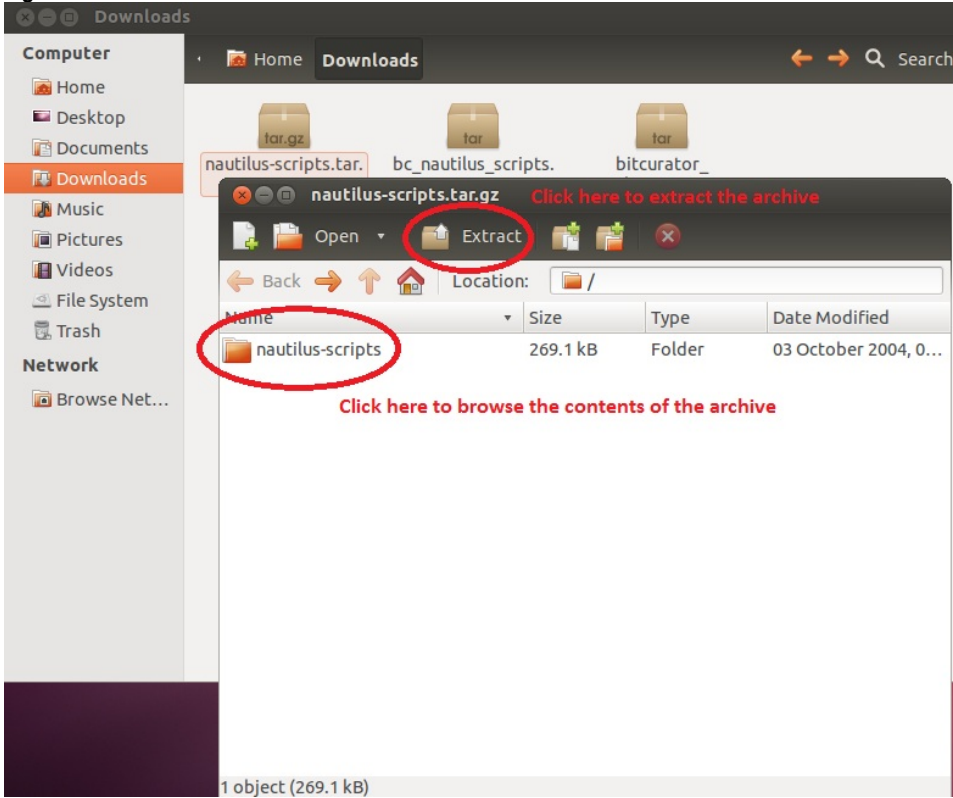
Downloads

Computer
Home
Desktop
Documents
Downloads
Music
Pictures
Videos
File System
Trash
Network
Browse Net…

Home Downloads
Search

tar.gz
nautilus-scripts.tar.
tar
bc_nautilus_scripts.
tar
bitcurator_

nautilus-scripts.tar.gz
Click here to extract the archive
Open
Extract
Back
Location: /

| Name | Size | Type | Date Modified |
|---|---|---|---|
| nautilus-scripts | 269.1 kB | Folder | 03 October 2004, 0… |

Click here to browse the contents of the archive

1 object (269.1 kB)